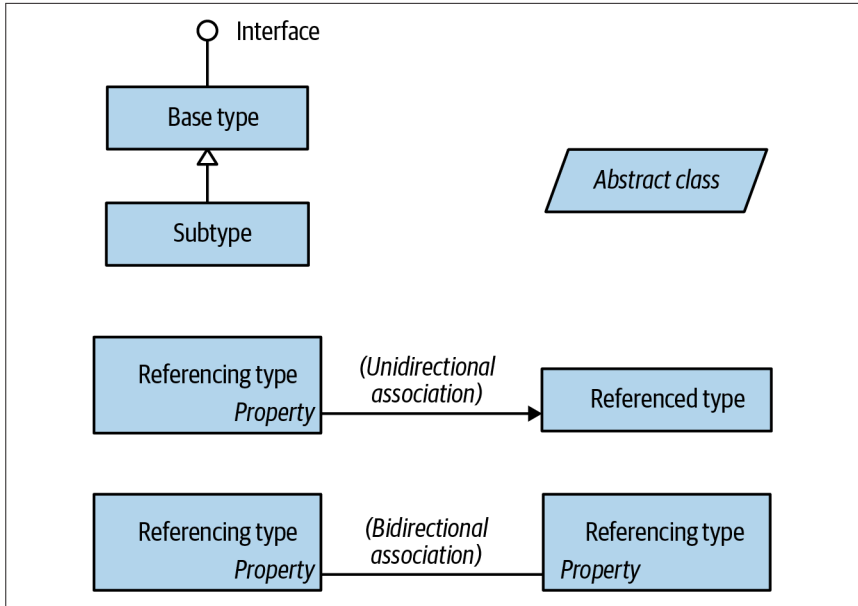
Interface

Base type

Subtype

Abstract class

Referencing type
Property

(Unidirectional association)

Referenced type

Referencing type
Property

(Bidirectional association)

Referencing type
Property